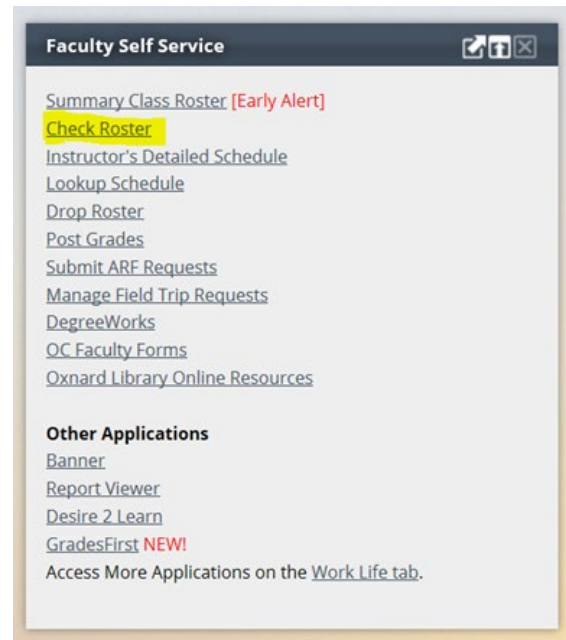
Faculty Self Service

Summary Class Roster [Early Alert]
Check Roster
Instructor's Detailed Schedule
Lookup Schedule
Drop Roster
Post Grades
Submit ARF Requests
Manage Field Trip Requests
DegreeWorks
OC Faculty Forms
Oxnard Library Online Resources

Other Applications
Banner
Report Viewer
Desire 2 Learn
GradesFirst NEW!
Access More Applications on the Work Life tab.